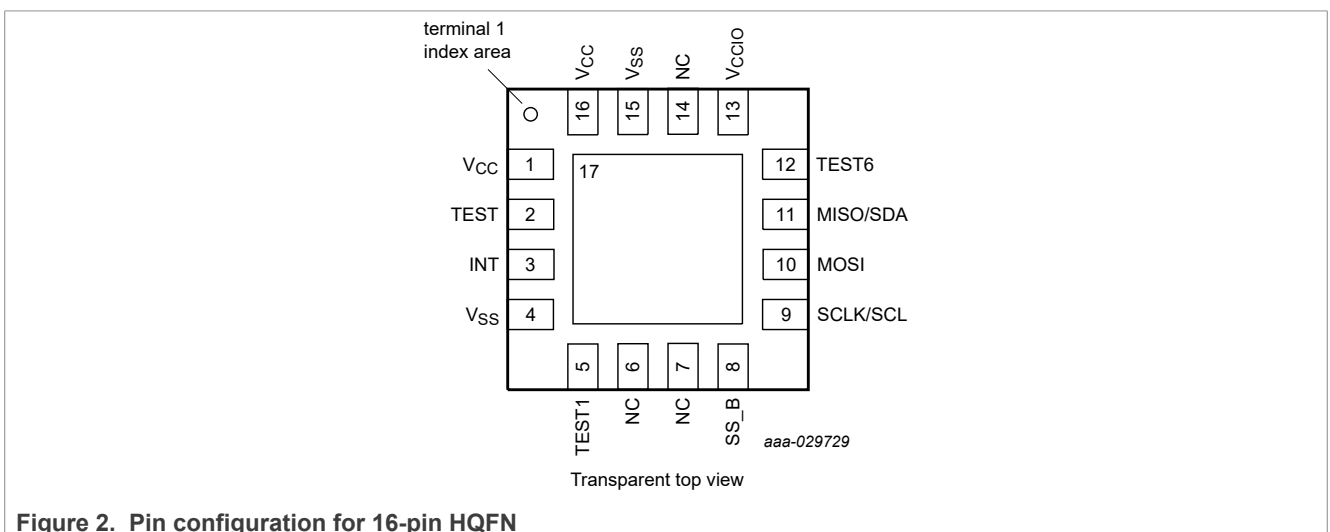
terminal 1 index area

$V_{CC}$ $V_{SS}$ NC $V_{CCIO}$

16 15 14 13

$V_{CC}$ 1

TEST 2

INT 3

$V_{SS}$ 4

17

12 TEST6

11 MISO/SDA

10 MOSI

9 SCLK/SCL

5 6 7 8

TEST1 NC NC SS_B

aaa-029729

Transparent top view

Figure 2. Pin configuration for 16-pin HQFN